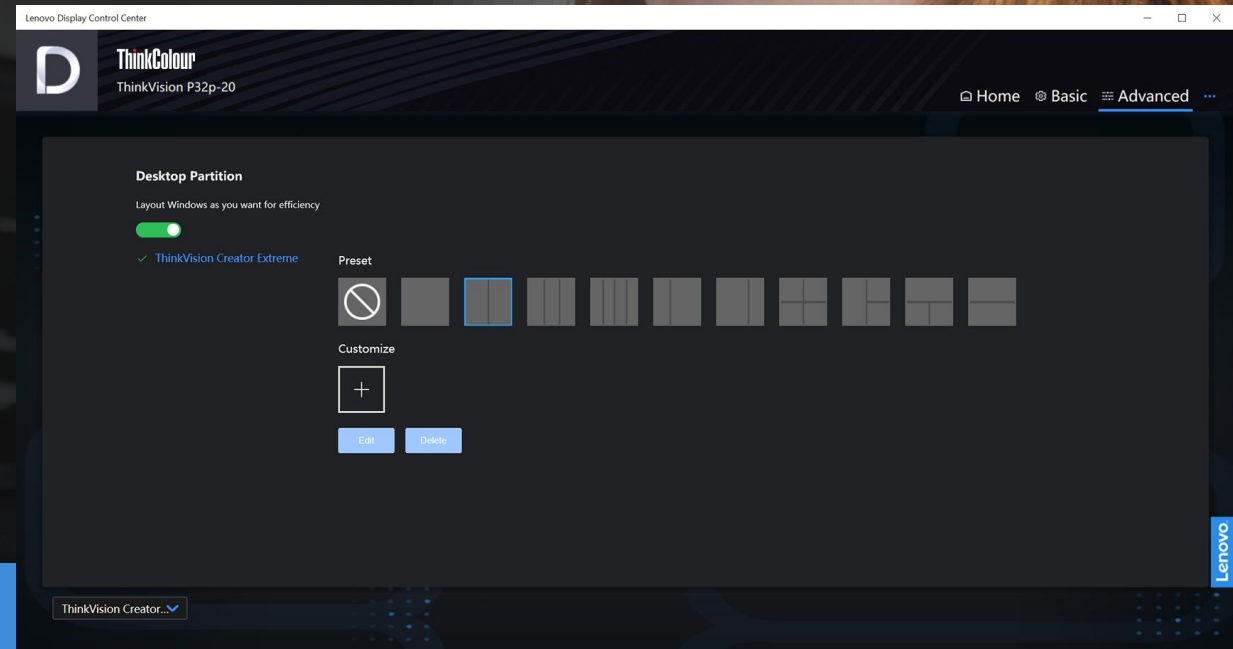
Lenovo Display Control Center

ThinkColour
ThinkVision P32p-20

Home Basic Advanced ···

Desktop Partition

Layout Windows as you want for efficiency

ThinkVision Creator Extreme

Preset

Customize

+

Edit Delete

Lenovo

ThinkVision Creator...